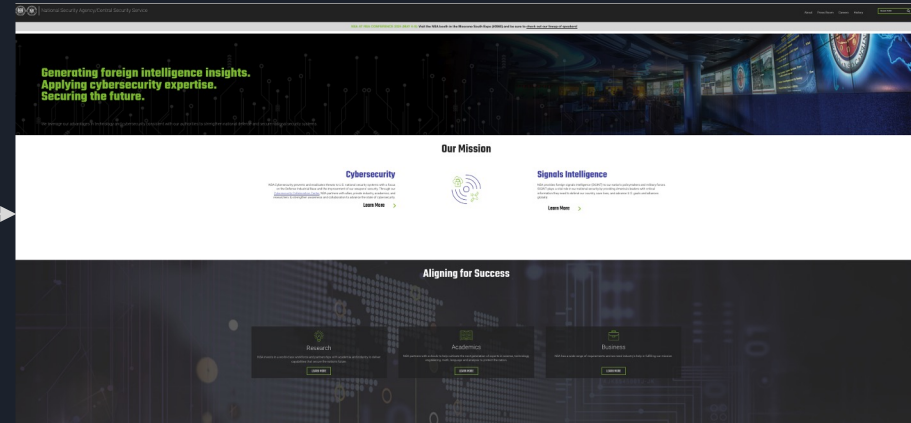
National Security Agency/Central Security Service

About Press Room Careers History

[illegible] Visit the NSA booth in the Museum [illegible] and be sure to check out our lineup of speakers!

Generating foreign intelligence insights. Applying cybersecurity expertise. Securing the future.

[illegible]

Our Mission

Cybersecurity

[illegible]

Learn More

Signals Intelligence

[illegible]

Learn More

Aligning for Success

Research

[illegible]

LEARN MORE

Academics

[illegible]

LEARN MORE

Business

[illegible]

LEARN MORE